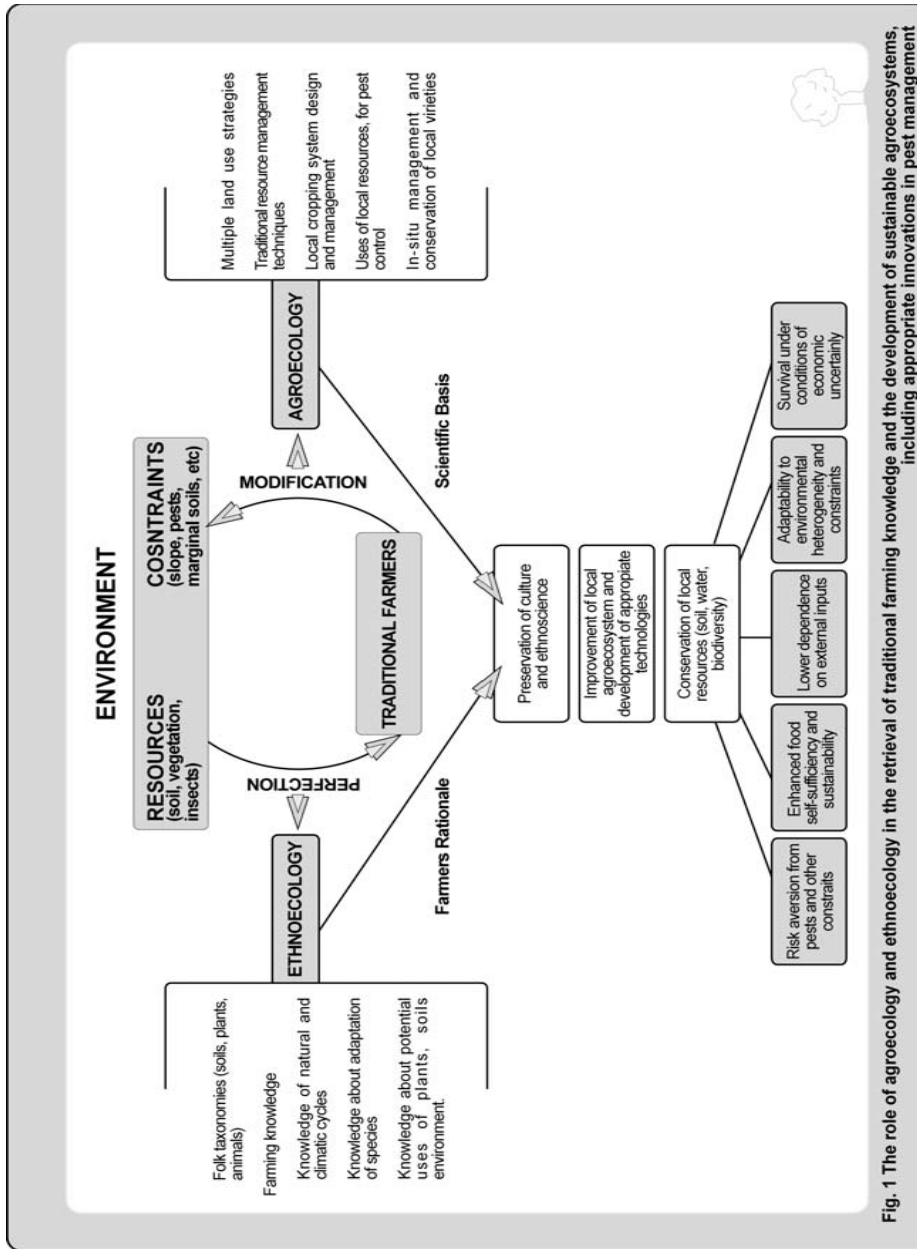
ENVIRONMENT

RESOURCES (soil, vegetation, insects)

COSNTRAINTS (slope, pests, marginal soils, etc)

PERFECTION

MODIFICATION

TRADITIONAL FARMERS

ETHNOECOLOGY

AGROECOLOGY

Folk taxonomies (soils, plants, animals)

Faming knowledge

Knowledge of natural and climatic cycles

Knowledge about adaptation of species

Knowledge about potential uses of plants, soils environment.

Multiple land use strategies

Traditional resource management techniques

Local cropping system design and management

Uses of local resources, for pest control

In-situ management and conservation of local virieties

Farmers Rationale

Scientific Basis

Preservation of culture and ethnoscience

Improvement of local agroecosystem and development of appropiate technologies

Conservation of local resources (soil, water, biodiversity)

Risk aversion from pests and other constraits

Enhanced food self-sufficiency and sustainability

Lower dependence on external inputs

Adaptability to environmental heterogeneity and constraints

Survival under conditions of economic uncertainly

Fig. 1 The role of agroecology and ethnoecology in the retrieval of traditional farming knowledge and the development of sustainable agroecosystems, including appropriate innovations in pest management